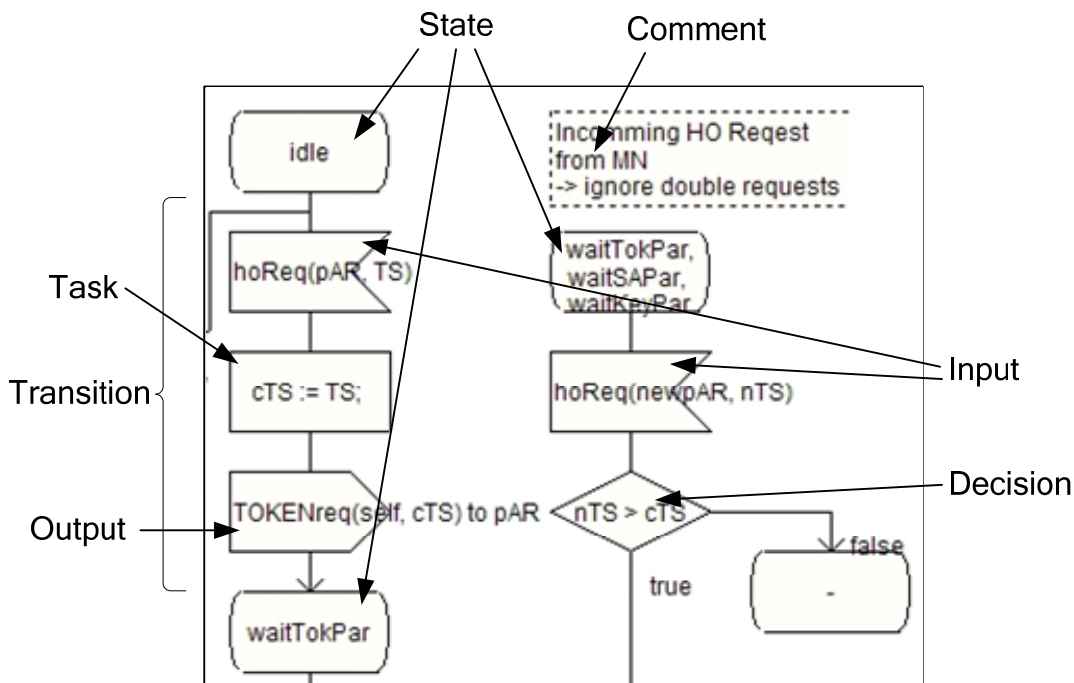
State

Comment

idle

Incomming HO Reqest from MN
-> ignore double requests

Task

hoReq(pAR, TS)

waitTokPar, waitSAPar, waitKeyPar

Transition

cTS := TS;

hoReq(newpAR, nTS)

Input

Decision

Output

TOKENreq(self, cTS) to pAR

nTS > cTS

false

true

-

waitTokPar